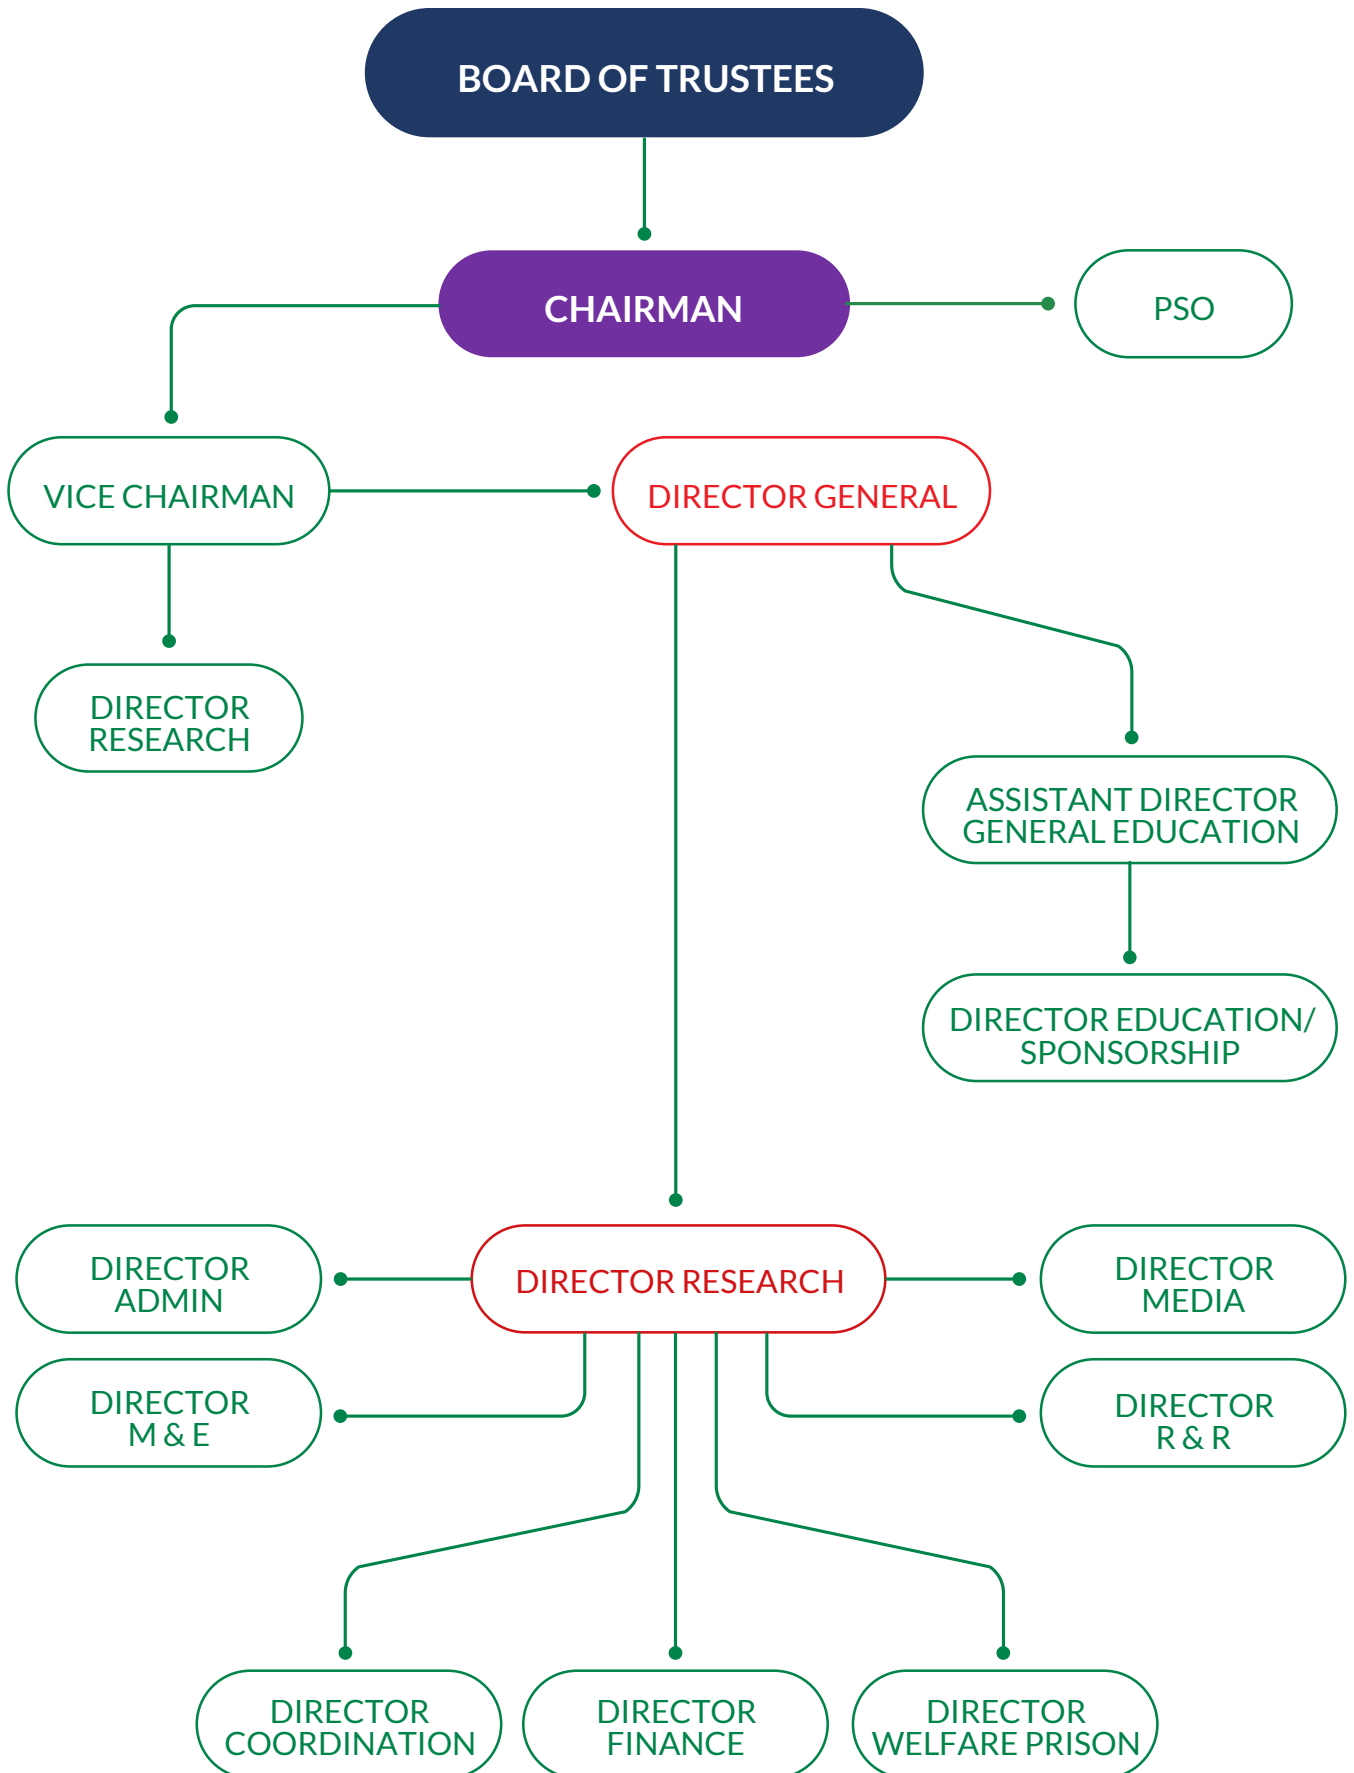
BOARD OF TRUSTEES

CHAIRMAN

PSO

VICE CHAIRMAN

DIRECTOR GENERAL

DIRECTOR RESEARCH

ASSISTANT DIRECTOR GENERAL EDUCATION

DIRECTOR EDUCATION/ SPONSORSHIP

DIRECTOR ADMIN

DIRECTOR RESEARCH

DIRECTOR MEDIA

DIRECTOR M & E

DIRECTOR R & R

DIRECTOR COORDINATION

DIRECTOR FINANCE

DIRECTOR WELFARE PRISON